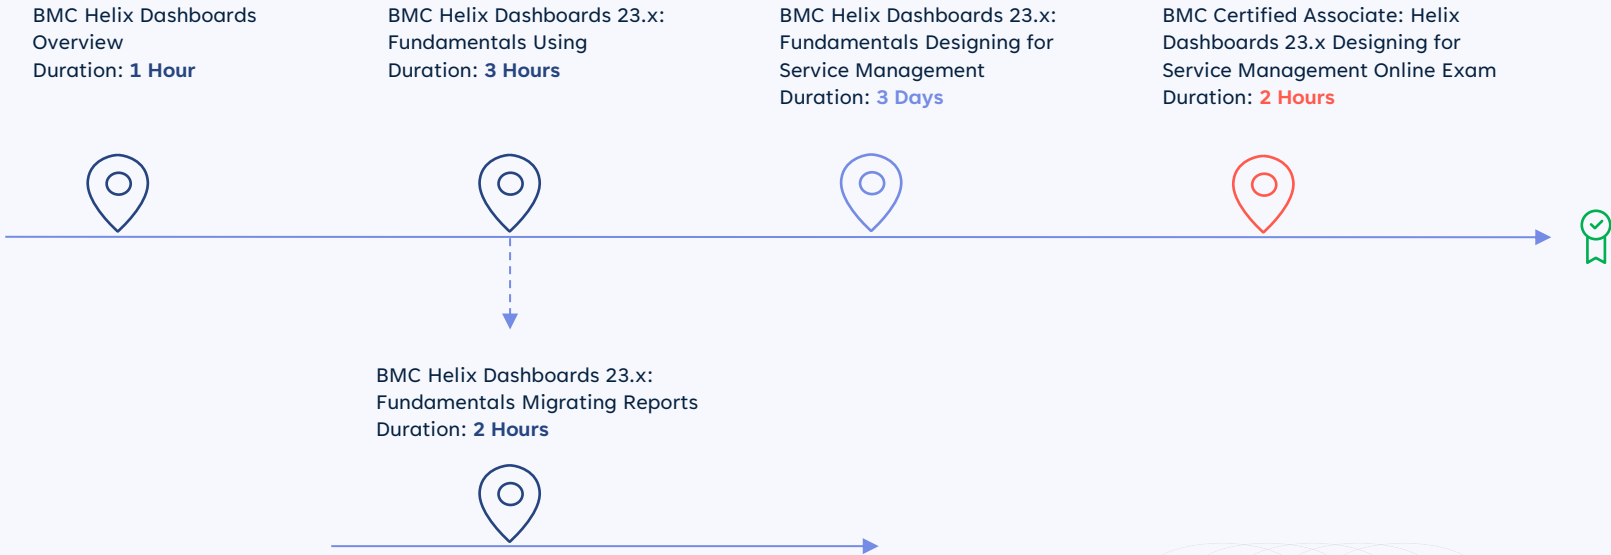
BMC Helix Dashboards Overview
Duration: 1 Hour

BMC Helix Dashboards 23.x: Fundamentals Using
Duration: 3 Hours

BMC Helix Dashboards 23.x: Fundamentals Designing for Service Management
Duration: 3 Days

BMC Certified Associate: Helix Dashboards 23.x Designing for Service Management Online Exam
Duration: 2 Hours

BMC Helix Dashboards 23.x: Fundamentals Migrating Reports
Duration: 2 Hours